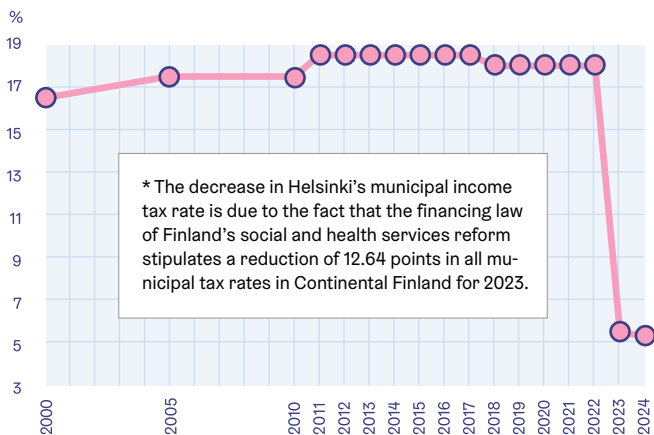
%

19
17
15
13
11
9
7
5
3

* The decrease in Helsinki's municipal income tax rate is due to the fact that the financing law of Finland's social and health services reform stipulates a reduction of 12.64 points in all municipal tax rates in Continental Finland for 2023.

2000
2005
2010
2011
2012
2013
2014
2015
2016
2017
2018
2019
2020
2021
2022
2023
2024